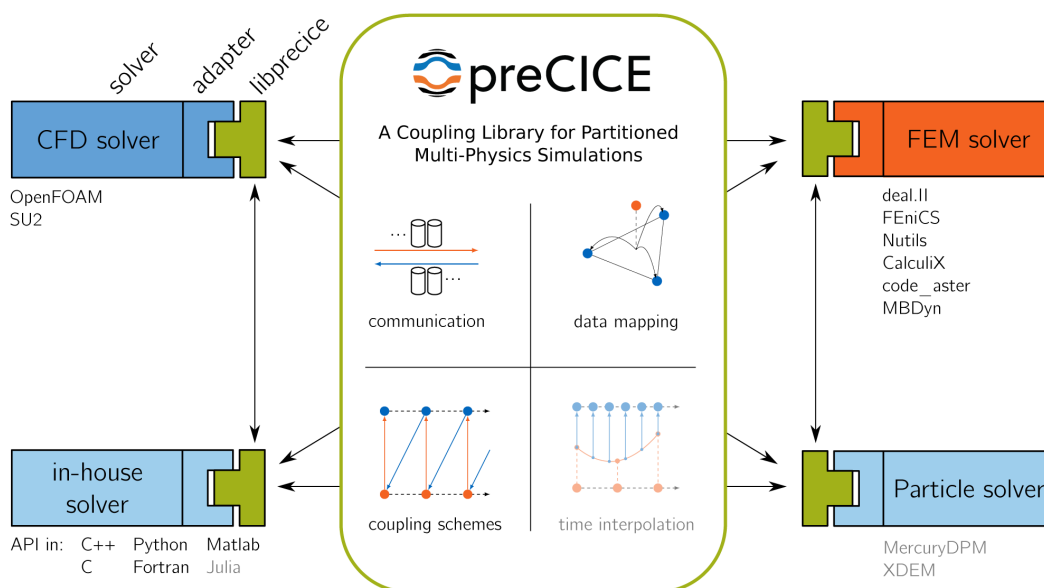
solver adapter libprecice

CFD solver

OpenFOAM
SU2

preCICE

A Coupling Library for Partitioned Multi-Physics Simulations

...

...

communication

data mapping

coupling schemes

time interpolation

FEM solver

deal.II
FEniCS
Nutils
CalculiX
code_aster
MBDyn

in-house solver

API in: C++ Python Matlab
C Fortran Julia

Particle solver

MercuryDPM
XDEM